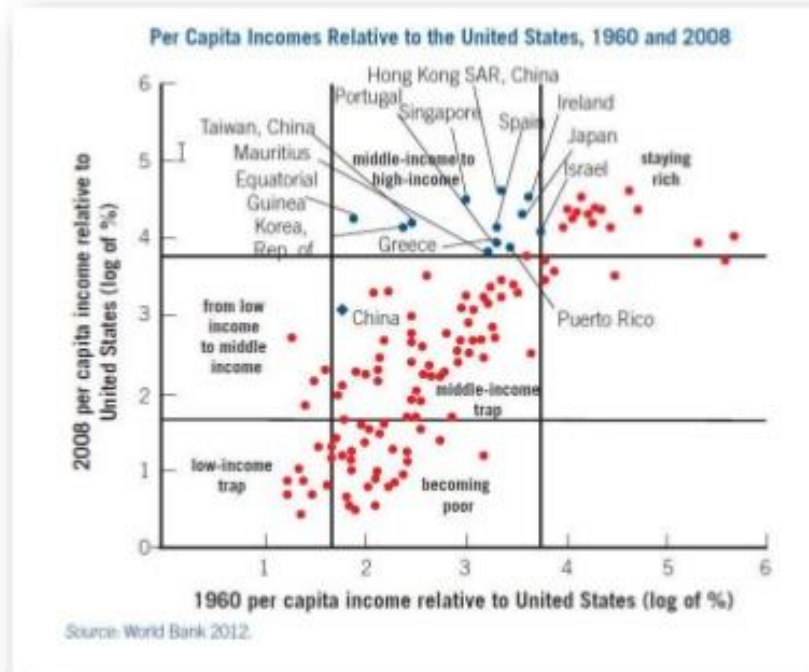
Per Capita Incomes Relative to the United States, 1960 and 2008

2008 per capita income relative to United States (log of %)

6
5
4
3
2
1
0

Hong Kong SAR, China
Portugal
Singapore
Spain
Ireland
Japan
Israel
Taiwan, China
Mauritius
Equatorial Guinea
Korea, Rep. of
Greece
middle-income to high-income
staying rich
from low income to middle income
China
Puerto Rico
middle-income trap
low-income trap
becoming poor

1
2
3
4
5
6

1960 per capita income relative to United States (log of %)

Source: World Bank 2012.